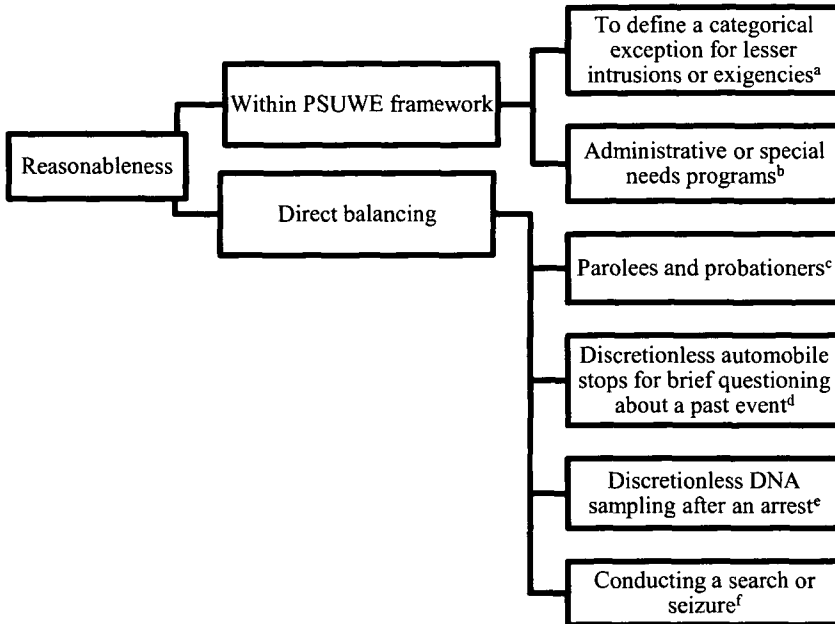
Reasonableness

Within PSUWE framework

To define a categorical exception for lesser intrusions or exigencies$^{a}$

Administrative or special needs programs$^{b}$

Direct balancing

Parolees and probationers$^{c}$

Discretionless automobile stops for brief questioning about a past event$^{d}$

Discretionless DNA sampling after an arrest$^{e}$

Conducting a search or seizure$^{f}$